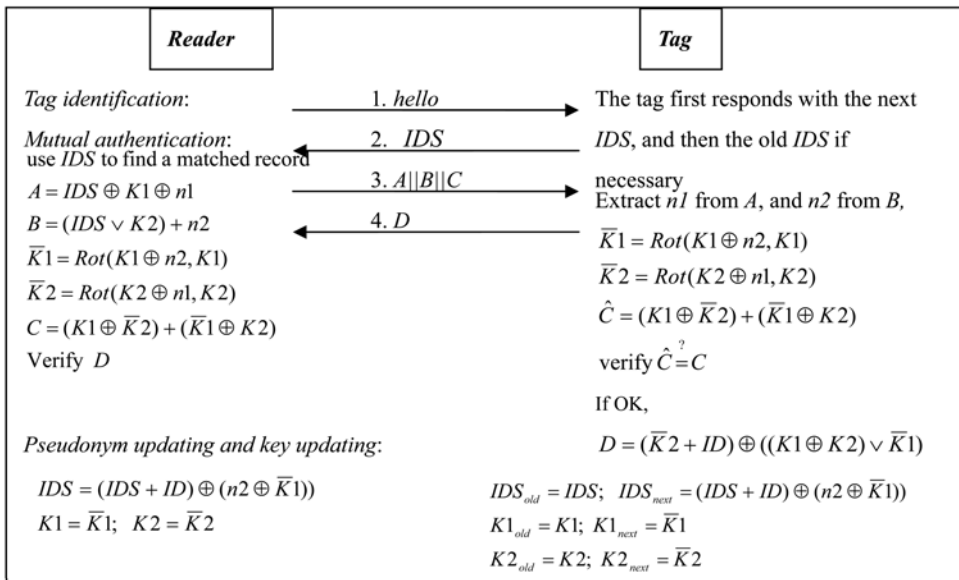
Reader

Tag

Tag identification:

1. hello

The tag first responds with the next IDS, and then the old IDS if necessary

Mutual authentication: use IDS to find a matched record

2. IDS

$A = IDS \oplus K1 \oplus n1$

3. $A||B||C$

$B = (IDS \vee K2) + n2$

4. D

$\overline{K}1 = Rot(K1 \oplus n2, K1)$

$\overline{K}2 = Rot(K2 \oplus n1, K2)$

$C = (K1 \oplus \overline{K}2) + (\overline{K}1 \oplus K2)$

Verify $D$

Extract n1 from A, and n2 from B,

$\overline{K}1 = Rot(K1 \oplus n2, K1)$

$\overline{K}2 = Rot(K2 \oplus n1, K2)$

$\hat{C} = (K1 \oplus \overline{K}2) + (\overline{K}1 \oplus K2)$

verify $\hat{C} \overset{?}{=} C$

If OK,

$D = (\overline{K}2 + ID) \oplus ((K1 \oplus K2) \vee \overline{K}1)$

Pseudonym updating and key updating:

$IDS = (IDS + ID) \oplus (n2 \oplus \overline{K}1))$

$K1 = \overline{K}1;\ K2 = \overline{K}2$

$IDS_{old} = IDS;\ IDS_{next} = (IDS + ID) \oplus (n2 \oplus \overline{K}1))$

$K1_{old} = K1;\ K1_{next} = \overline{K}1$

$K2_{old} = K2;\ K2_{next} = \overline{K}2$